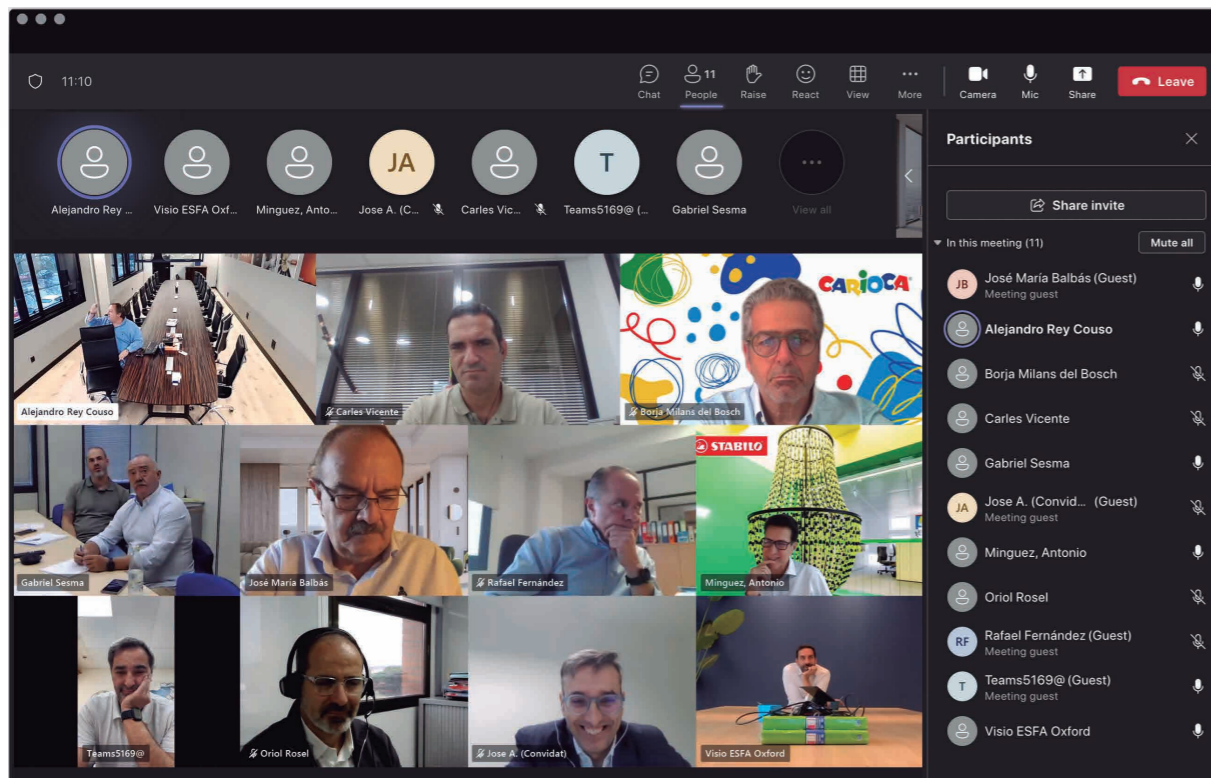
11:10

Chat
11
People
Raise
React
View
More
Camera
Mic
Share
Leave

JA
T
Alejandro Rey ...
Visio ESFA Oxf...
Minguez, Anto...
Jose A. (C...
Carles Vic...
Teams5169@ (...
Gabriel Sesma
View all

Alejandro Rey Couso
Carles Vicente
CARIOCA
Borja Milans del Bosch
STABILO
Gabriel Sesma
José María Balbás
Rafael Fernández
Minguez, Antonio
Teams5169@
Oriol Rosel
Jose A. (Convidat)
Visio ESFA Oxford

Participants

Share invite

In this meeting (11)
Mute all

JB José María Balbás (Guest)
Meeting guest
Alejandro Rey Couso
Borja Milans del Bosch
Carles Vicente
Gabriel Sesma
JA Jose A. (Convid... (Guest)
Meeting guest
Minguez, Antonio
Oriol Rosel
RF Rafael Fernández (Guest)
Meeting guest
T Teams5169@ (Guest)
Meeting guest
Visio ESFA Oxford